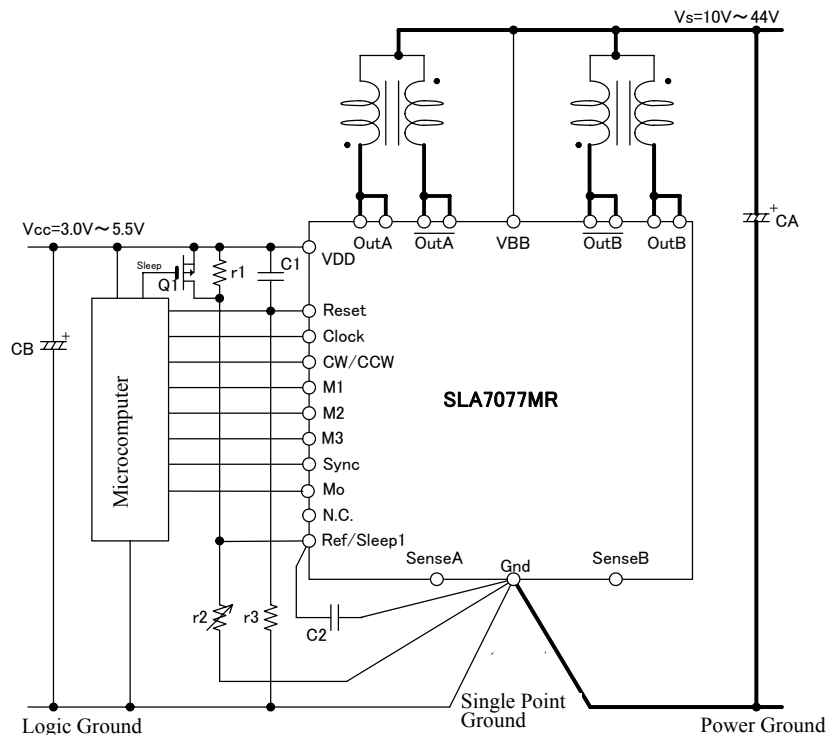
Vs=10V～44V

Vcc=3.0V～5.5V

Sleep

Q1

r1

C1

OutA

$\overline{\text{OutA}}$

VBB

$\overline{\text{OutB}}$

OutB

CA

VDD

Reset

Clock

CW/CCW

M1

M2

M3

Sync

Mo

N.C.

Ref/Sleep1

CB

Microcomputer

SLA7077MR

SenseA

Gnd

SenseB

C2

r2

r3

Single Point Ground

Logic Ground

Power Ground